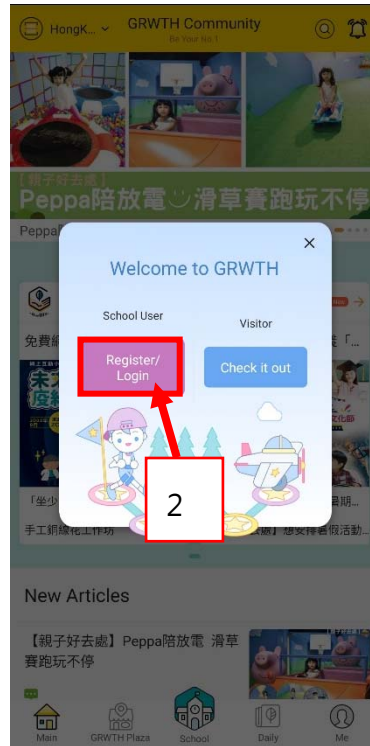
HongK... GRWTH Community
Be Your No.1

【親子好去處】
Peppa陪放電◡滑草賽跑玩不停
Peppa

Welcome to GRWTH
×

School User
Visitor

Register/ Login
Check it out

2

免費

「坐少
手工網線花工作坊

New Articles

【親子好去處】Peppa陪放電 滑草賽跑玩不停

Main
GRWTH Plaza
School
Daily
Me